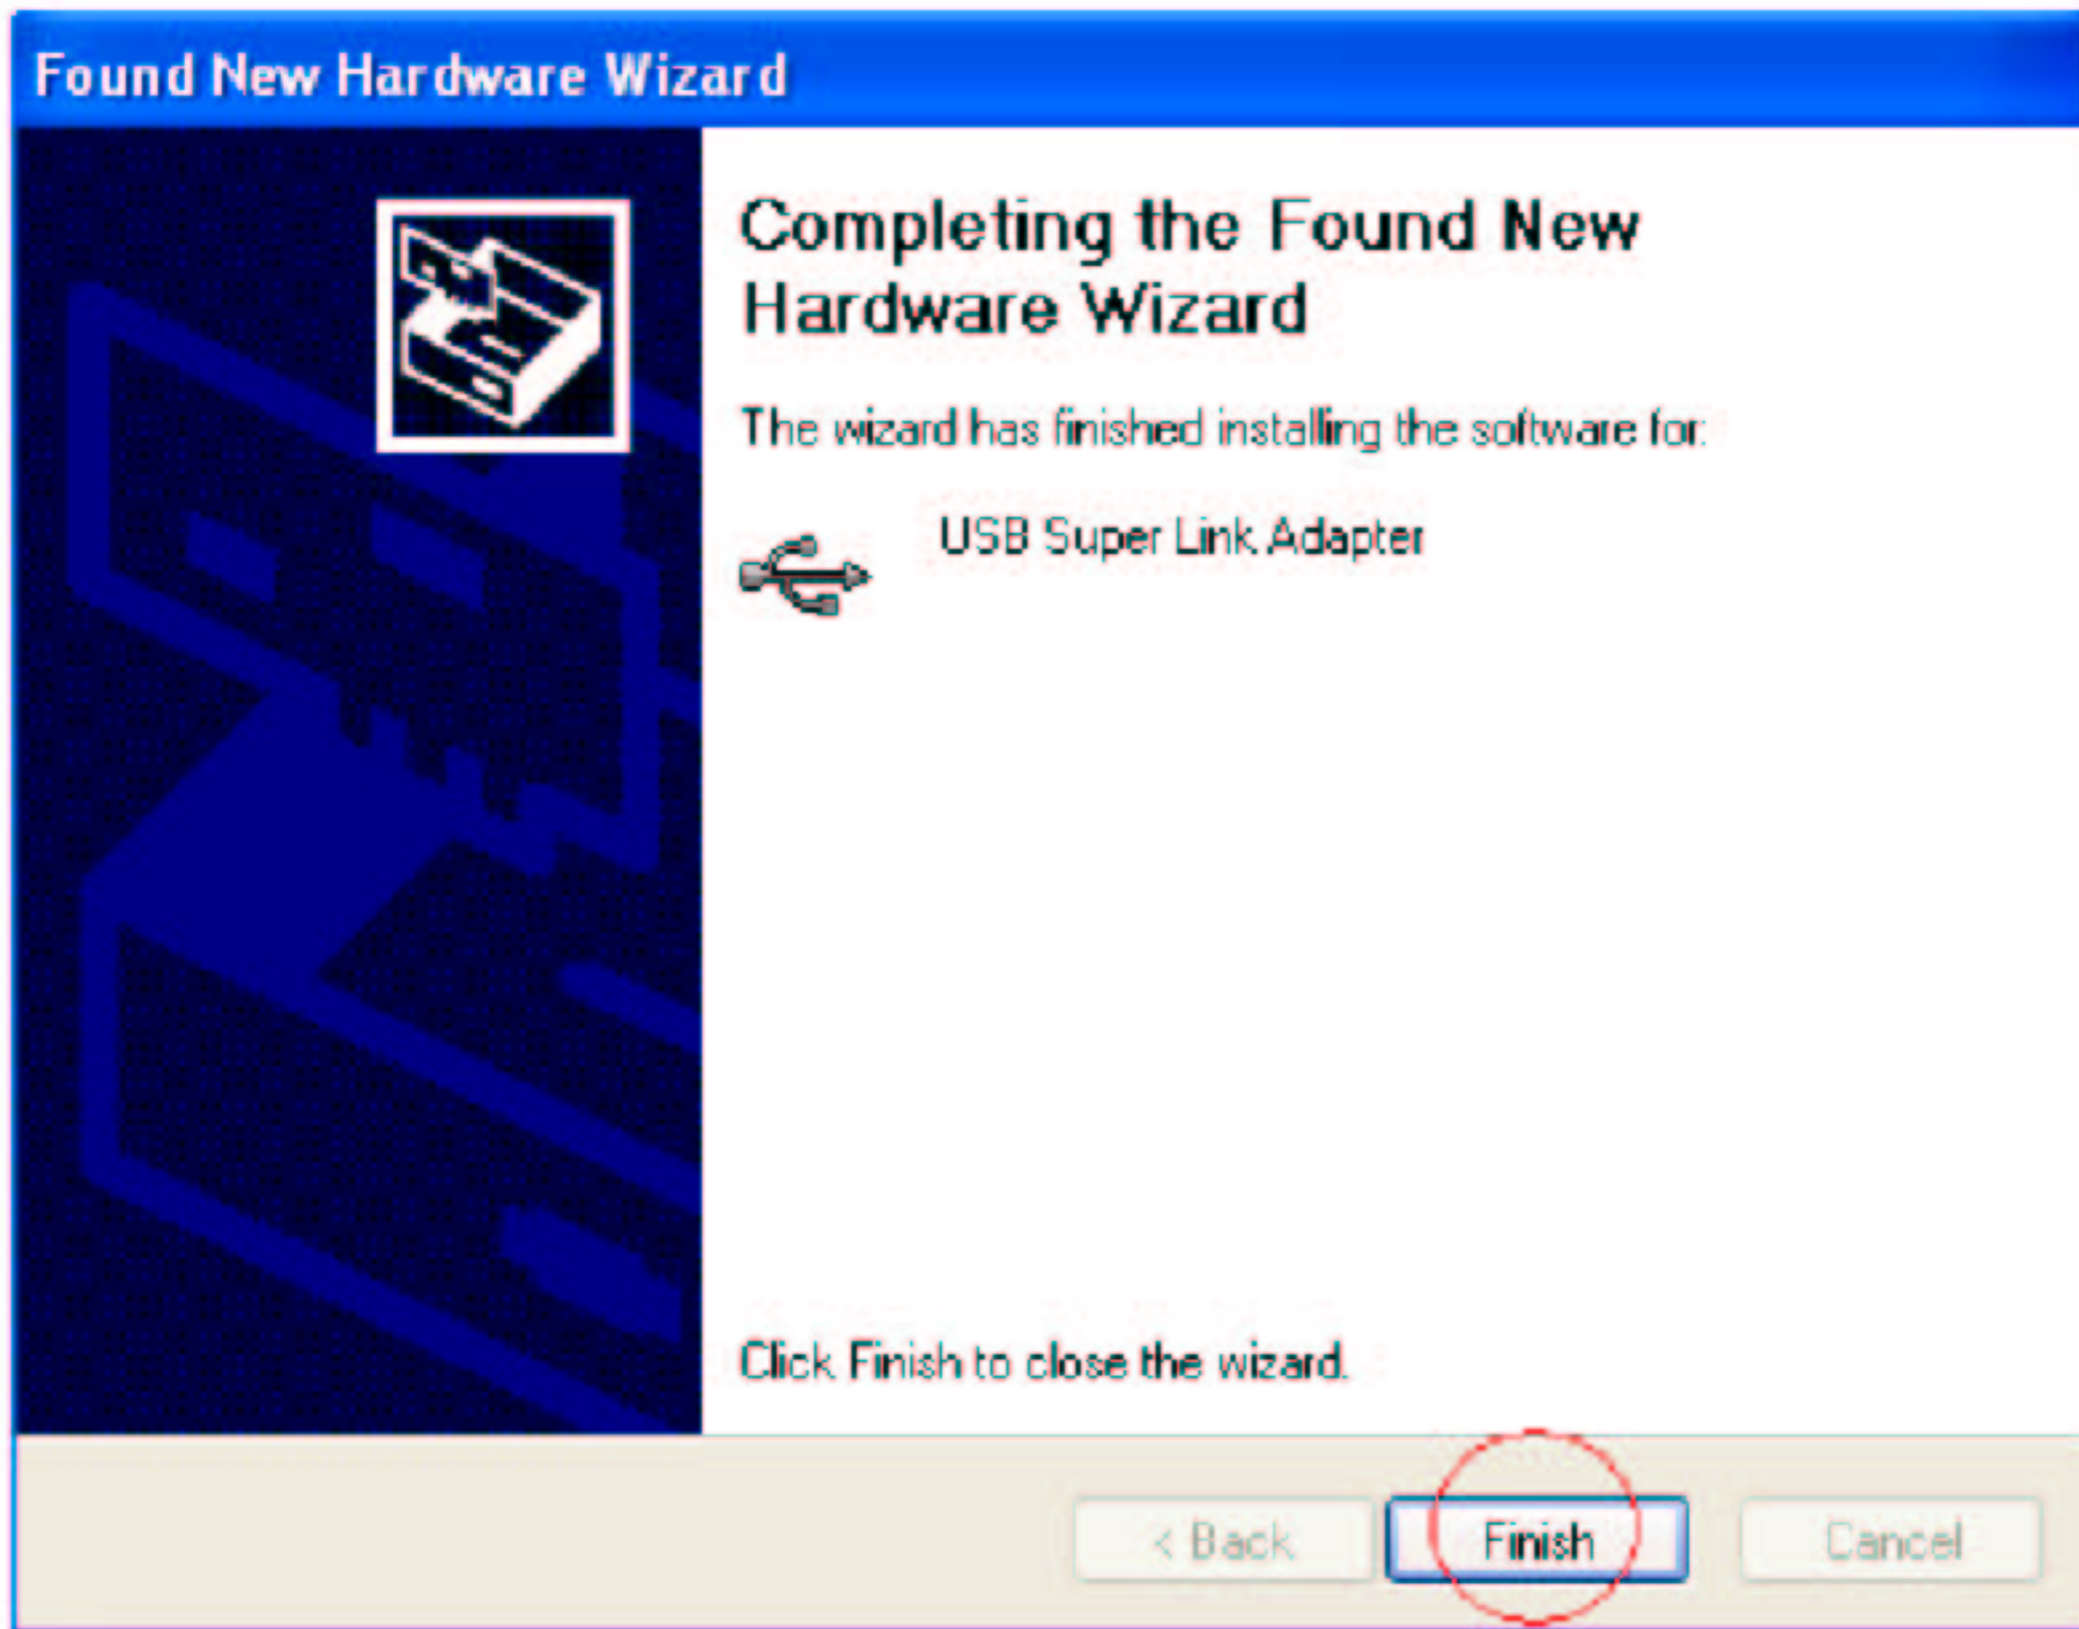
Found New Hardware Wizard

Completing the Found New Hardware Wizard

The wizard has finished installing the software for:

USB Super Link Adapter

Click Finish to close the wizard.

< Back

Finish

Cancel